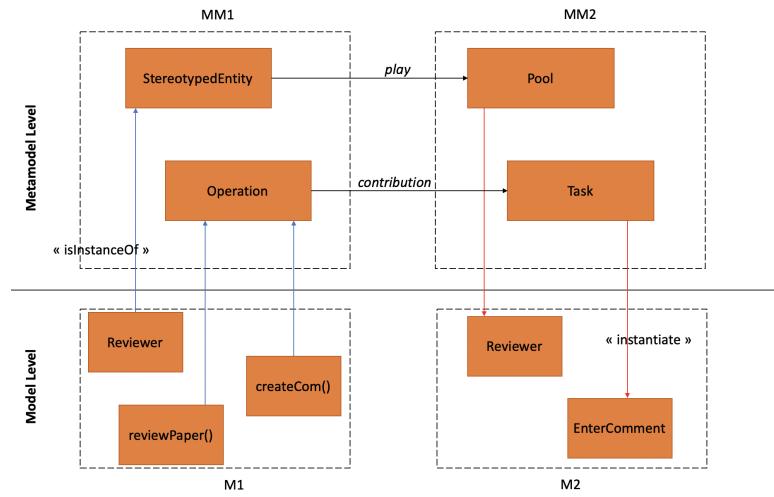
MM1

MM2

Metamodel Level

StereotypedEntity

play

Pool

Operation

contribution

Task

« isInstanceOf »

Model Level

Reviewer

createCom()

reviewPaper()

Reviewer

« instantiate »

EnterComment

M1

M2